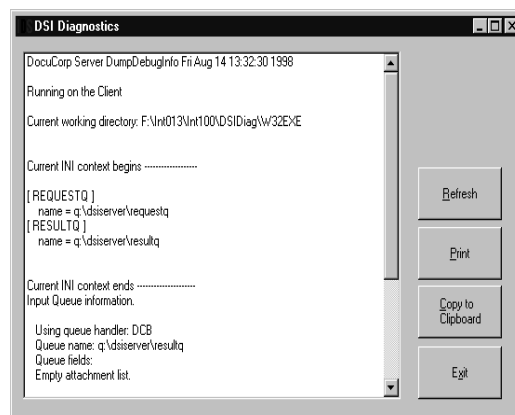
DSI Diagnostics

DocuCorp Server DumpDebugInfo Fri Aug 14 13:32:30 1998

Running on the Client

Current working directory: F:\Int013\Int100\DSIDiag\W32EXE

Current INI context begins ------------------

[ REQUESTQ ]
name = q:\dsiserver\requestq
[ RESULTQ ]
name = q:\dsiserver\resultq

Current INI context ends ------------------
Input Queue information.

Using queue handler: DCB
Queue name: q:\dsiserver\resultq
Queue fields:
Empty attachment list.

Refresh

Print

Copy to Clipboard

Exit